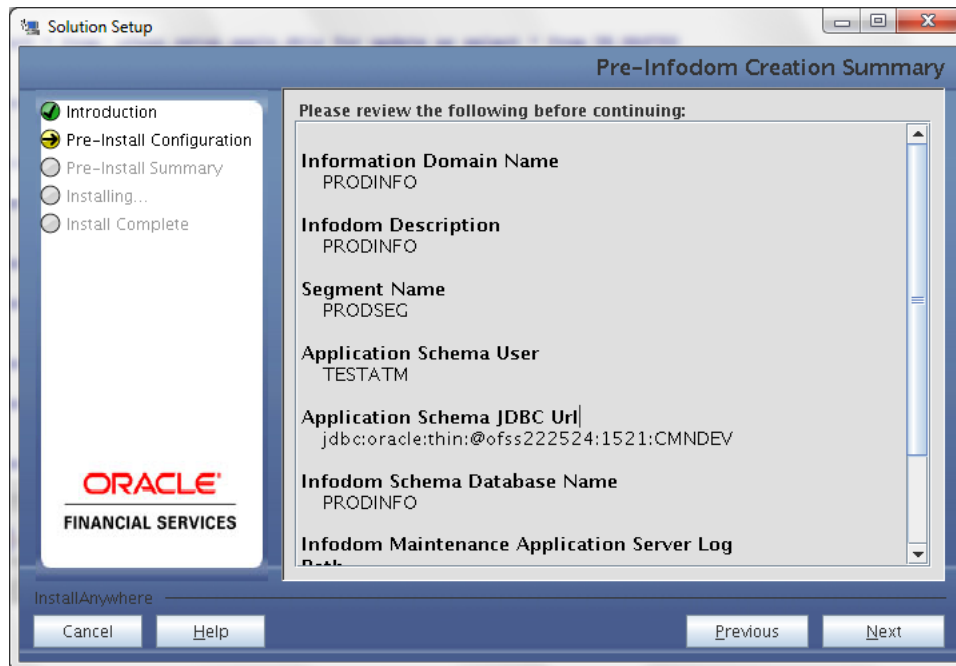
Solution Setup

Pre-Infodom Creation Summary

Introduction
Pre-Install Configuration
Pre-Install Summary
Installing...
Install Complete

ORACLE
FINANCIAL SERVICES

Please review the following before continuing:

Information Domain Name
PRODINFO

Infodom Description
PRODINFO

Segment Name
PRODSEG

Application Schema User
TESTATM

Application Schema JDBC Url
jdbc:oracle:thin:@ofss222524:1521:CMNDEV

Infodom Schema Database Name
PRODINFO

Infodom Maintenance Application Server Log
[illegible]

InstallAnywhere

Cancel
Help
Previous
Next